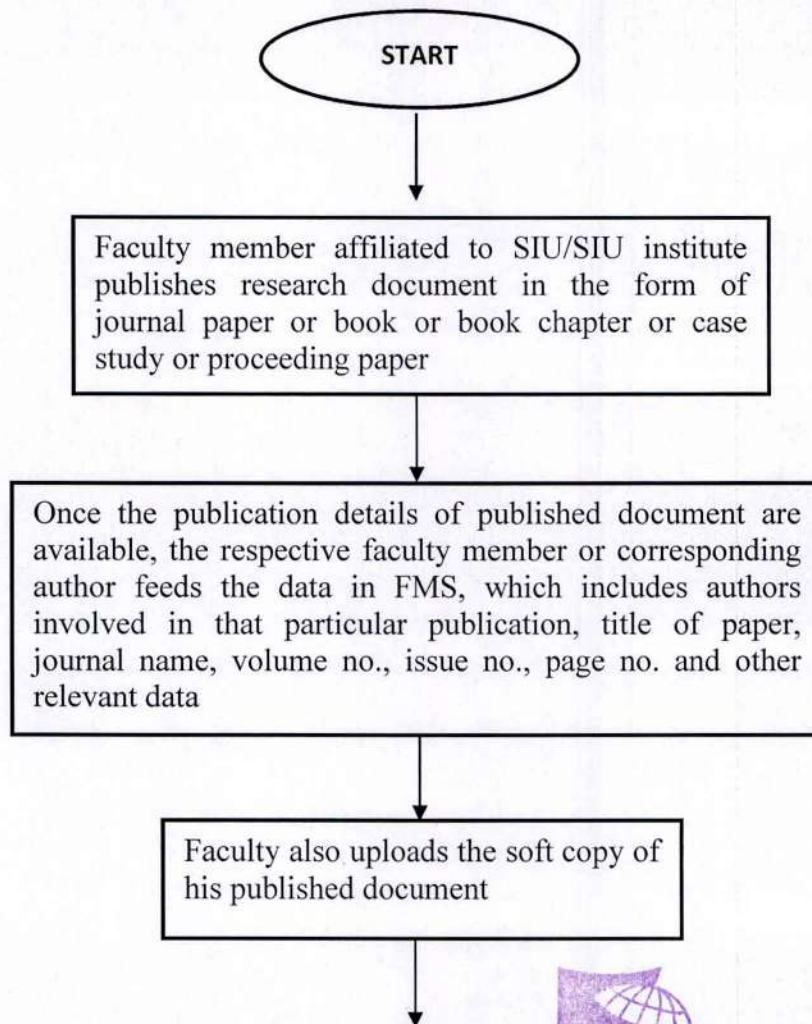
START

Faculty member affiliated to SIU/SIU institute publishes research document in the form of journal paper or book or book chapter or case study or proceeding paper

Once the publication details of published document are available, the respective faculty member or corresponding author feeds the data in FMS, which includes authors involved in that particular publication, title of paper, journal name, volume no., issue no., page no. and other relevant data

Faculty also uploads the soft copy of his published document